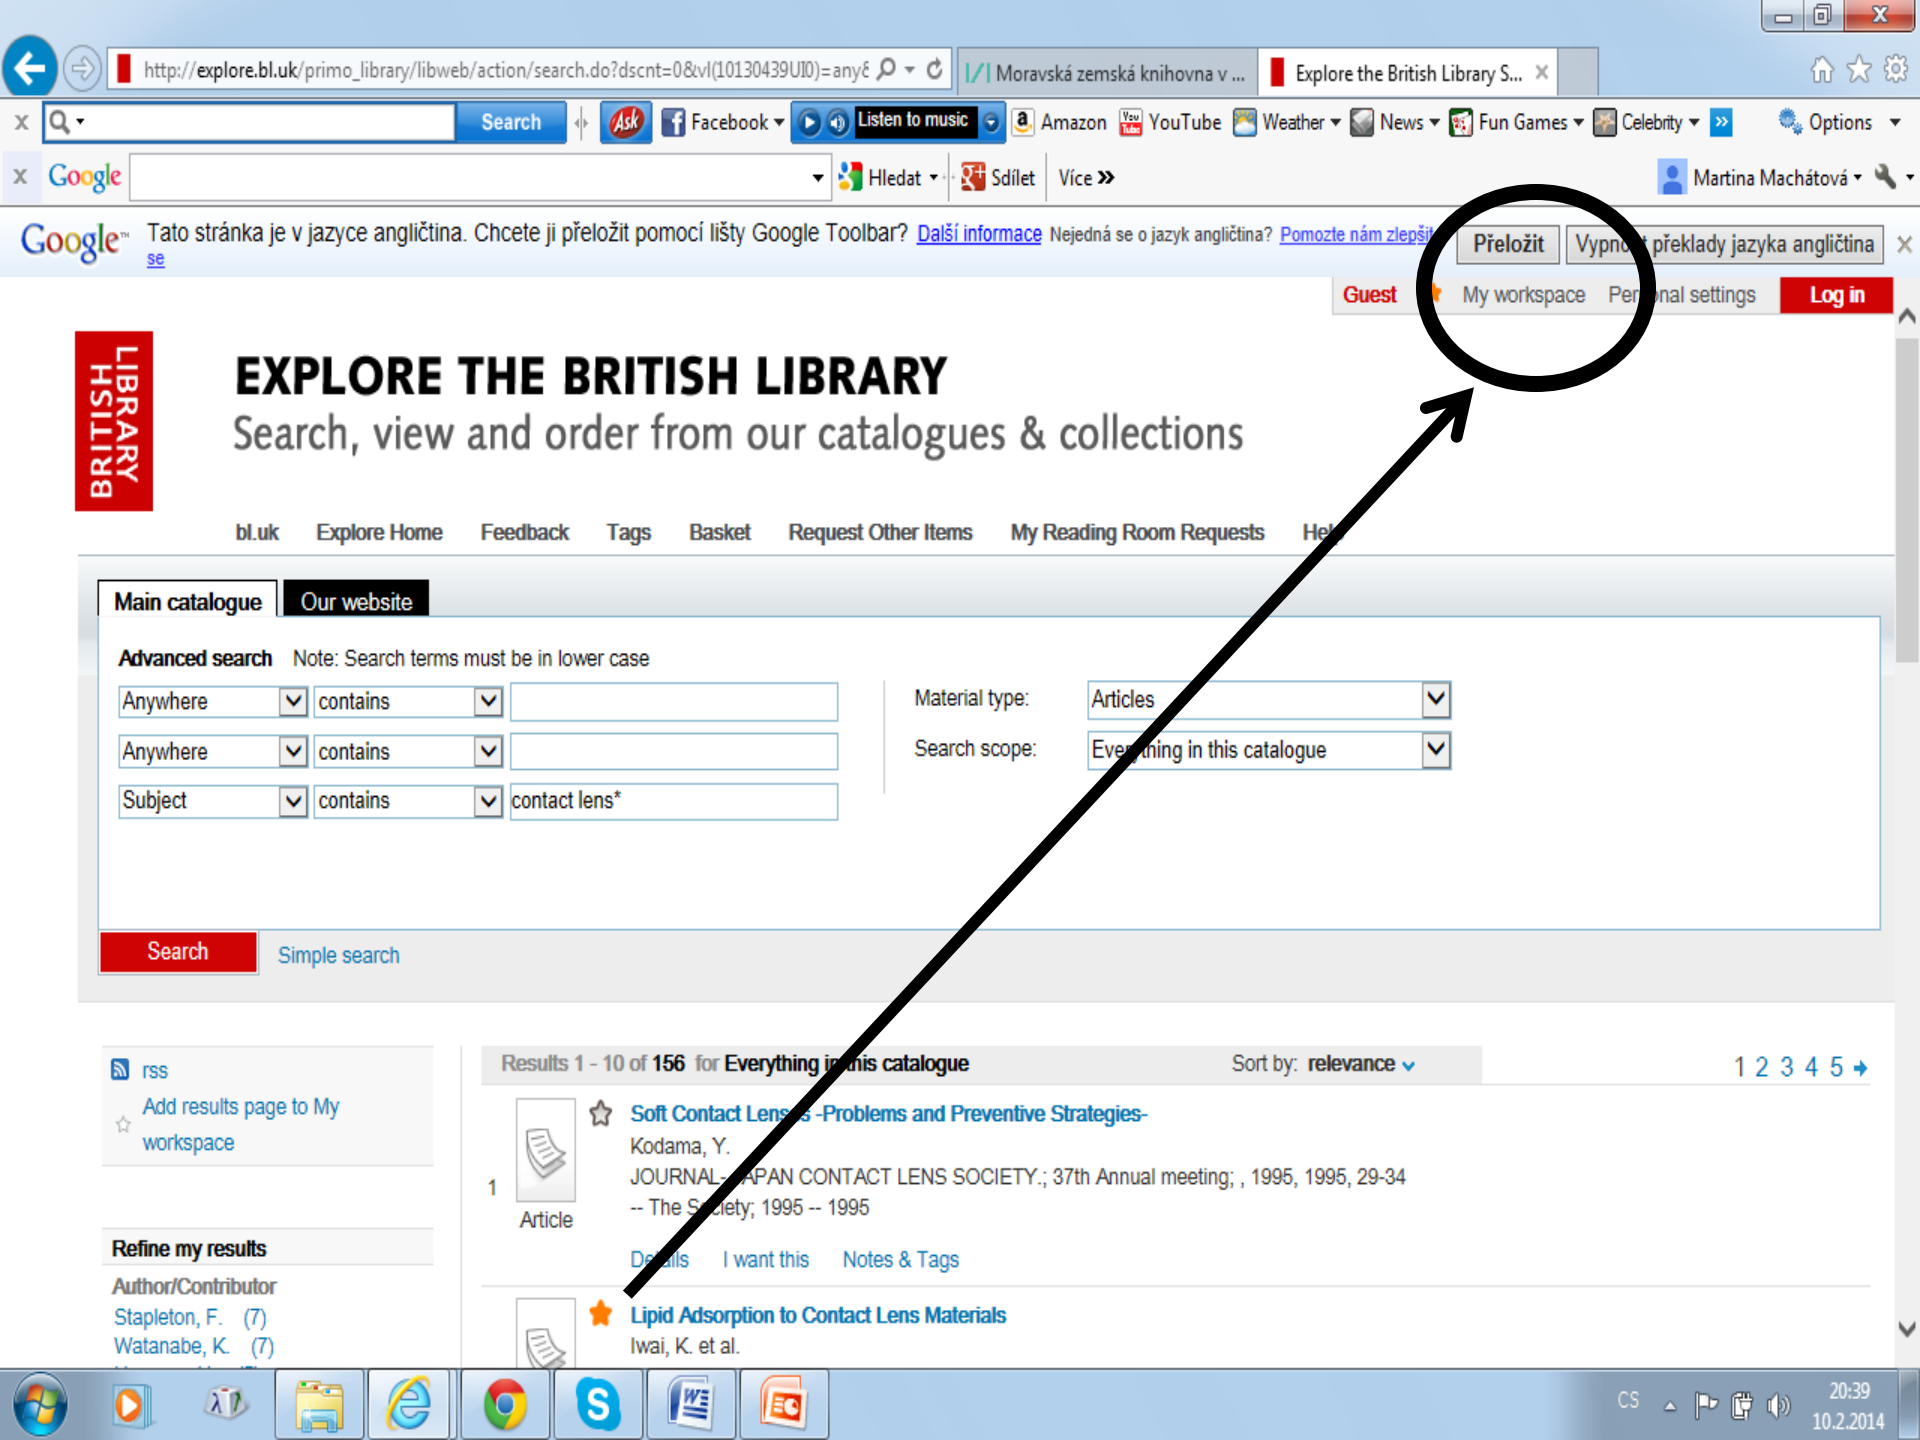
http://explore.bl.uk/primo_library/libweb/action/search.do?dscnt=0&vl(10130439UI0)=any&

Moravská zemská knihovna v ...

Explore the British Library S...

Search

Facebook

Listen to music

Amazon YouTube Weather News Fun Games Celebrity Options

Google

Hledat Sdílet Více »

Martina Machátová

Google Tato stránka je v jazyce angličtina. Chcete ji přeložit pomocí lišty Google Toolbar? Další informace Nejedná se o jazyk angličtina? Pomozte nám zlepšit se

Přeložit Vypn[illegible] překlady jazyka angličtina

Guest My workspace Per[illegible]nal settings Log in

BRITISH LIBRARY

EXPLORE THE BRITISH LIBRARY

Search, view and order from our catalogues & collections

bl.uk Explore Home Feedback Tags Basket Request Other Items My Reading Room Requests He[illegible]

Main catalogue Our website

Advanced search Note: Search terms must be in lower case

| Anywhere | contains | |
|---|---|---|
| Anywhere | contains | |
| Subject | contains | contact lens* |

Material type: Articles

Search scope: Eve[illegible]hing in this catalogue

Search Simple search

rss

Add results page to My workspace

Refine my results

Author/Contributor

Stapleton, F. (7)

Watanabe, K. (7)

Results 1 - 10 of 156 for Everything i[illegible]is catalogue Sort by: relevance

1 2 3 4 5

1

Article

Soft Contact Len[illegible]s -Problems and Preventive Strategies-

Kodama, Y.

JOURNAL-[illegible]APAN CONTACT LENS SOCIETY.; 37th Annual meeting; , 1995, 1995, 29-34 -- The S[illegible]ciety; 1995 -- 1995

De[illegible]ils I want this Notes & Tags

Lipid Adsorption to Contact Lens Materials

Iwai, K. et al.

CS 20:39 10.2.2014